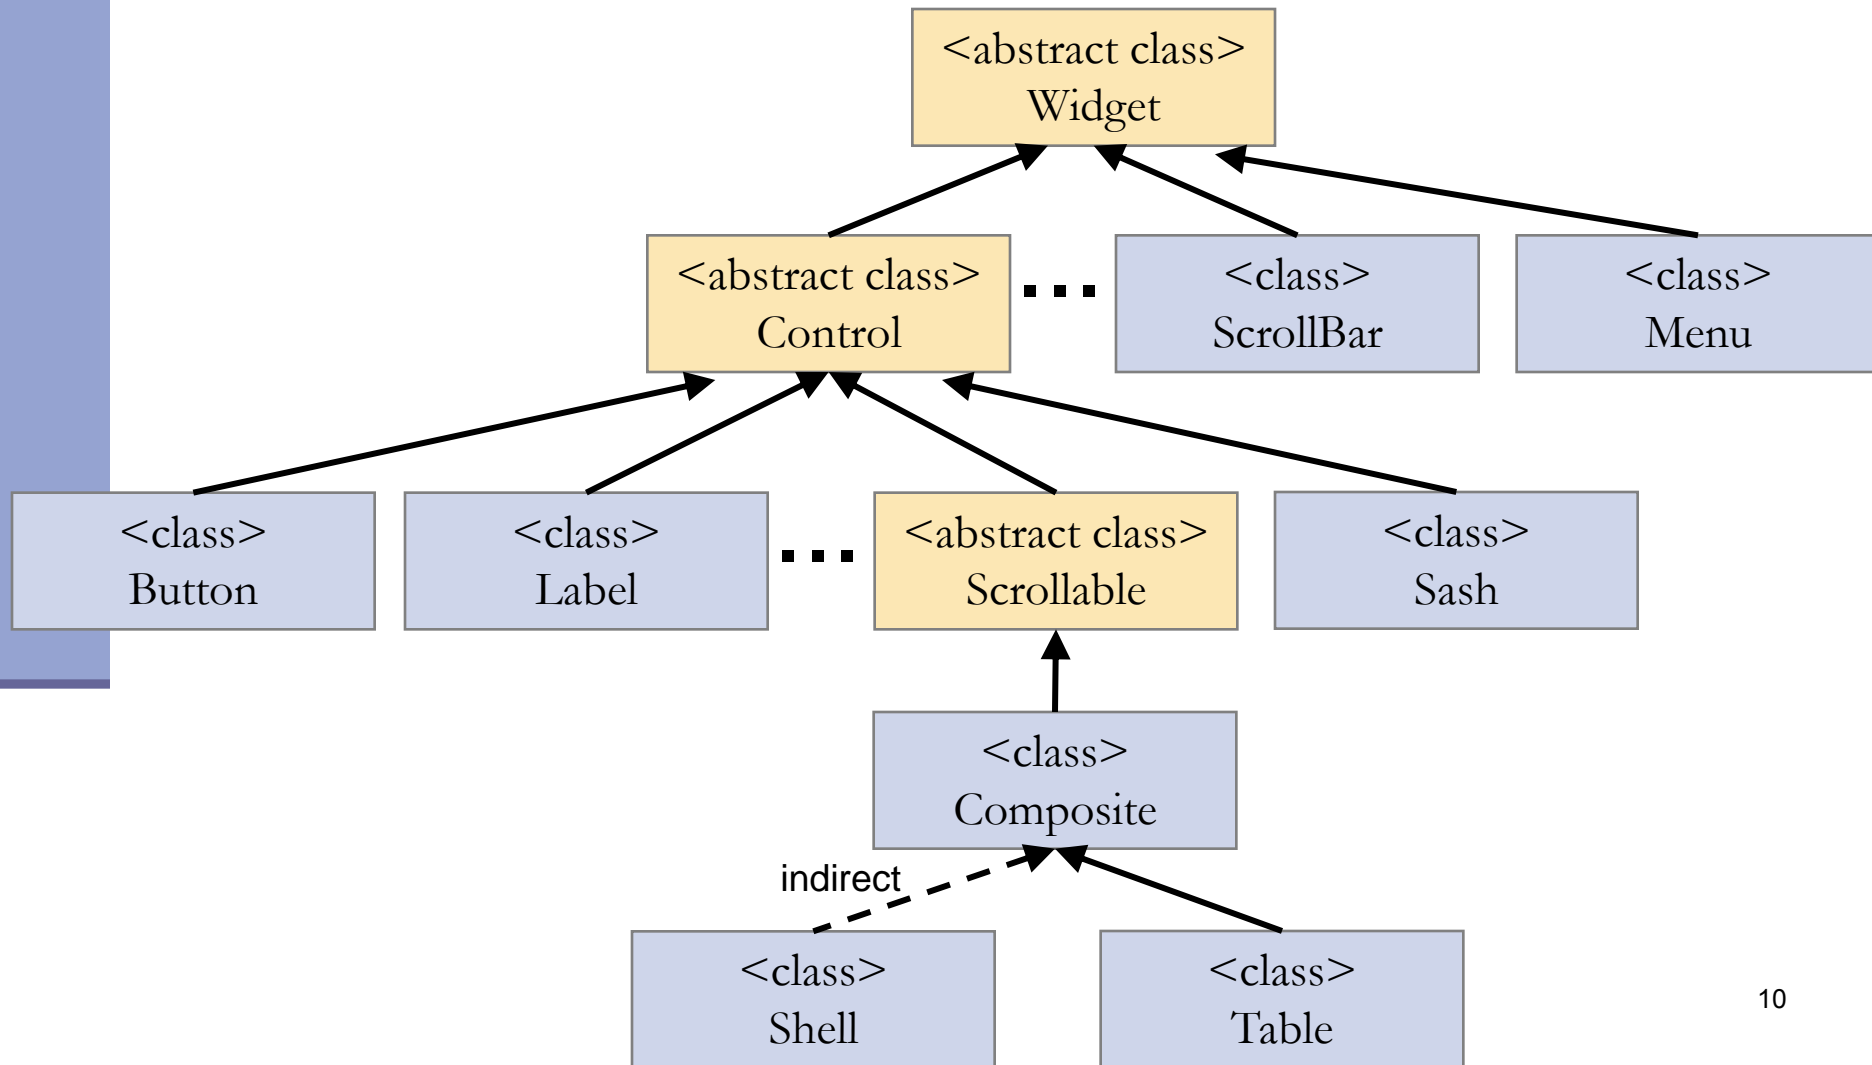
<abstract class>
Widget

<abstract class>
Control

…

<class>
ScrollBar

<class>
Menu

<class>
Button

<class>
Label

…

<abstract class>
Scrollable

<class>
Sash

<class>
Composite

indirect

<class>
Shell

<class>
Table

10